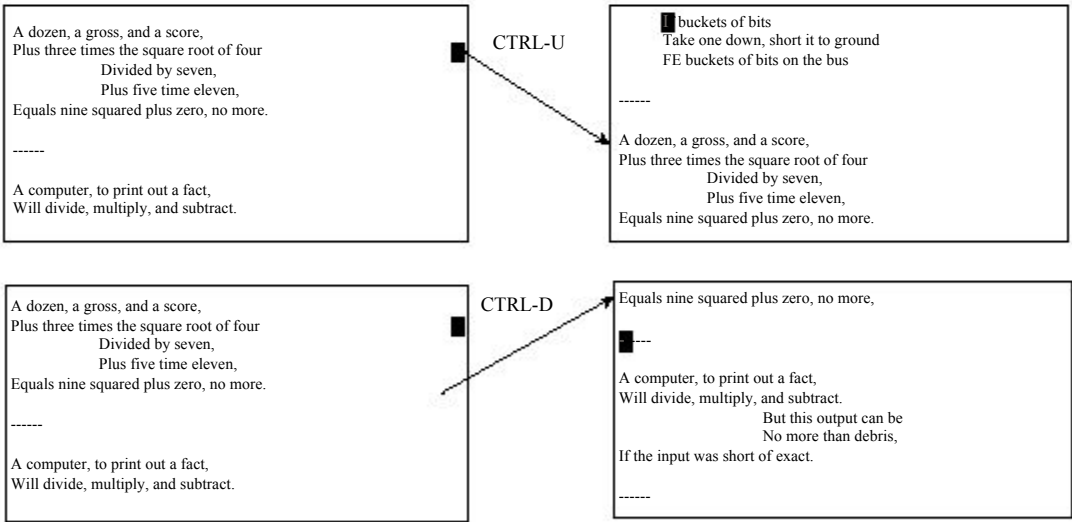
A dozen, a gross, and a score,
Plus three times the square root of four
Divided by seven,
Plus five time eleven,
Equals nine squared plus zero, no more.

------

A computer, to print out a fact,
Will divide, multiply, and subtract.

CTRL-U

F buckets of bits
Take one down, short it to ground
FE buckets of bits on the bus

------

A dozen, a gross, and a score,
Plus three times the square root of four
Divided by seven,
Plus five time eleven,
Equals nine squared plus zero, no more.

A dozen, a gross, and a score,
Plus three times the square root of four
Divided by seven,
Plus five time eleven,
Equals nine squared plus zero, no more.

------

A computer, to print out a fact,
Will divide, multiply, and subtract.

CTRL-D

Equals nine squared plus zero, no more,

------

A computer, to print out a fact,
Will divide, multiply, and subtract.
But this output can be
No more than debris,
If the input was short of exact.

------